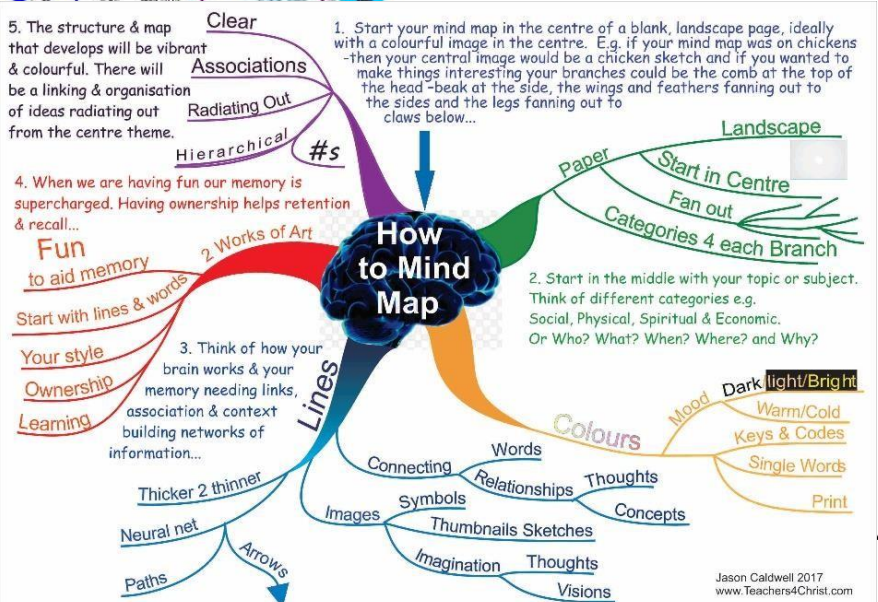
5. The structure & map that develops will be vibrant & colourful. There will be a linking & organisation of ideas radiating out from the centre theme.

Clear
Associations
Radiating Out
Hierarchical
#s

1. Start your mind map in the centre of a blank, landscape page, ideally with a colourful image in the centre. E.g. if your mind map was on chickens -then your central image would be a chicken sketch and if you wanted to make things interesting your branches could be the comb at the top of the head -beak at the side, the wings and feathers fanning out to the sides and the legs fanning out to claws below...

4. When we are having fun our memory is supercharged. Having ownership helps retention & recall...

How to Mind Map

Paper
Landscape
Start in Centre
Fan out
Categories 4 each Branch

2 Works of Art
Fun to aid memory
Start with lines & words
Your style
Ownership
Learning

2. Start in the middle with your topic or subject. Think of different categories e.g. Social, Physical, Spiritual & Economic. Or Who? What? When? Where? and Why?

3. Think of how your brain works & your memory needing links, association & context building networks of information...

Lines

Colours
Mood
Dark light/Bright
Warm/Cold
Keys & Codes
Single Words
Print

Connecting
Words
Relationships
Thoughts
Concepts

Thicker 2 thinner
Neural net
Arrows
Paths

Images
Symbols
Thumbnails Sketches
Imagination
Thoughts
Visions

Jason Caldwell 2017
www.Teachers4Christ.com